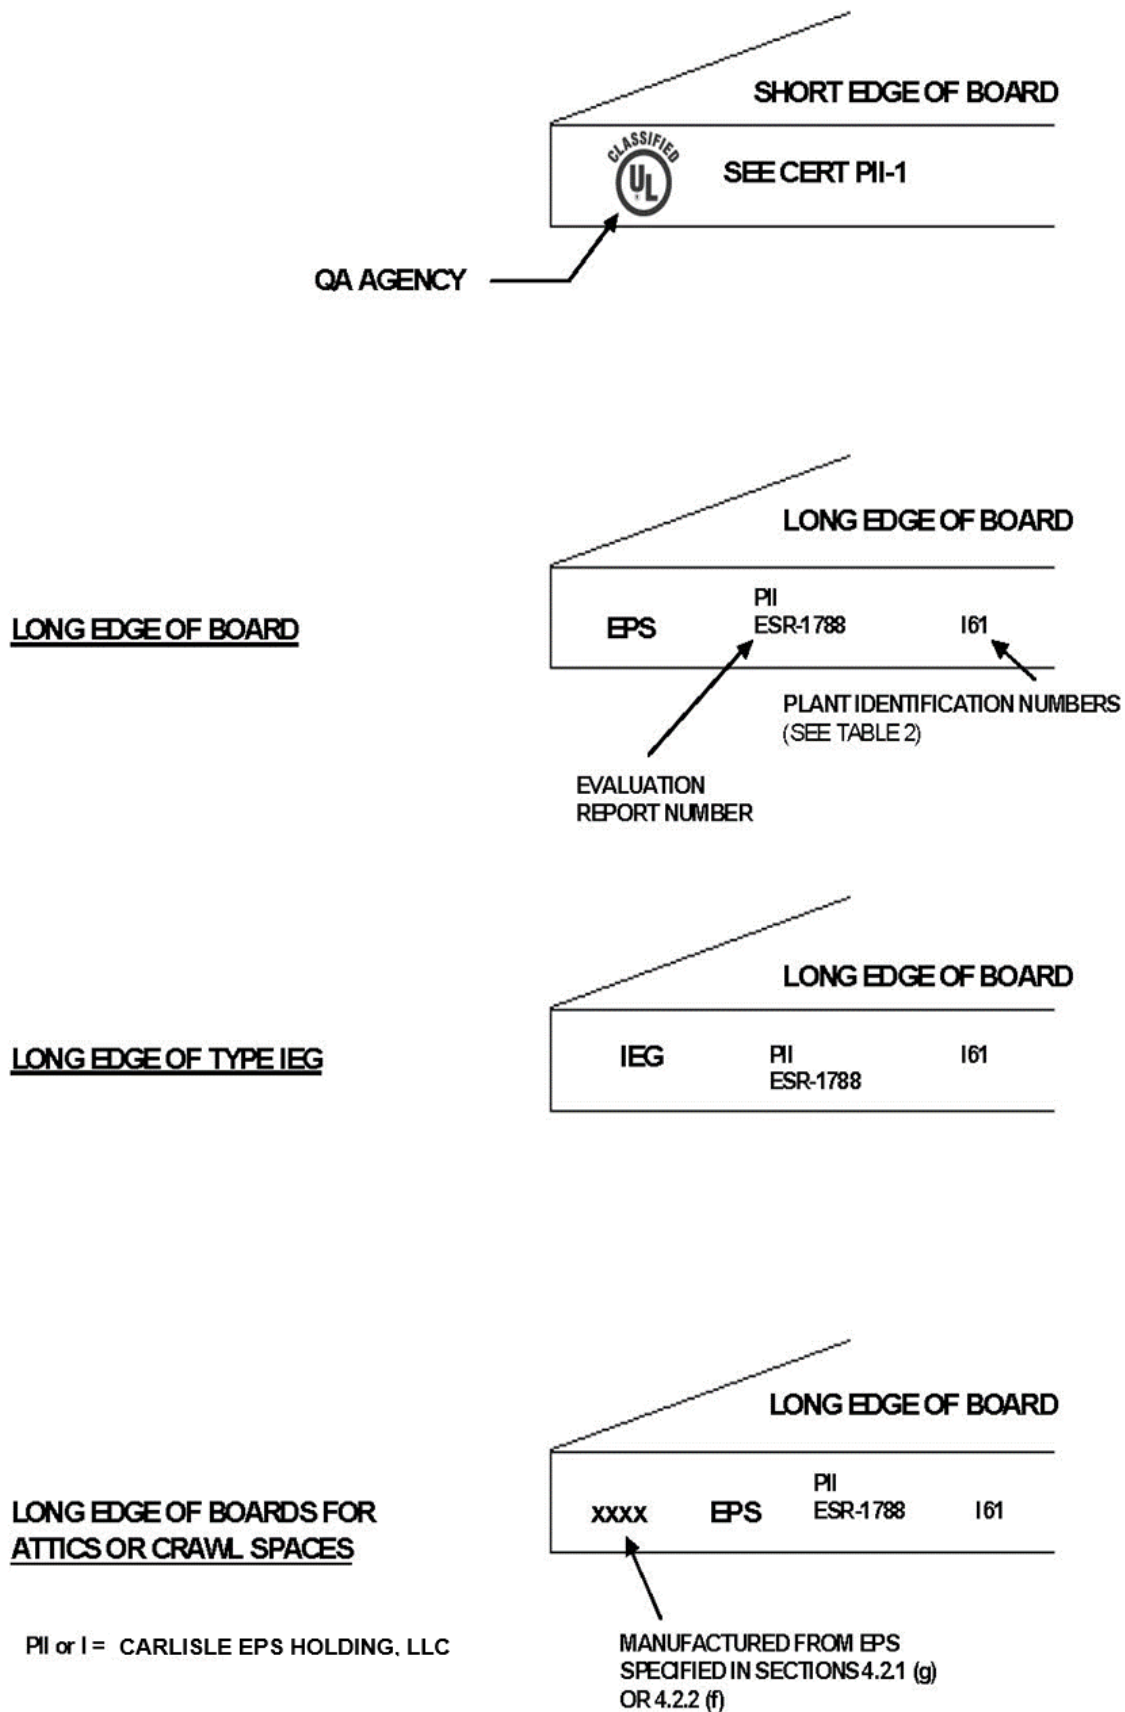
SHORT EDGE OF BOARD

CLASSIFIED UL

SEE CERT PII-1

QA AGENCY

LONG EDGE OF BOARD

LONG EDGE OF BOARD

EPS

PII
ESR-1788

I61

PLANT IDENTIFICATION NUMBERS (SEE TABLE 2)

EVALUATION REPORT NUMBER

LONG EDGE OF BOARD

LONG EDGE OF TYPE IEG

IEG

PII
ESR-1788

I61

LONG EDGE OF BOARD

LONG EDGE OF BOARDS FOR ATTICS OR CRAWL SPACES

XXXX

EPS

PII
ESR-1788

I61

MANUFACTURED FROM EPS SPECIFIED IN SECTIONS 4.2.1 (g) OR 4.2.2 (f)

PII or I = CARLISLE EPS HOLDING, LLC